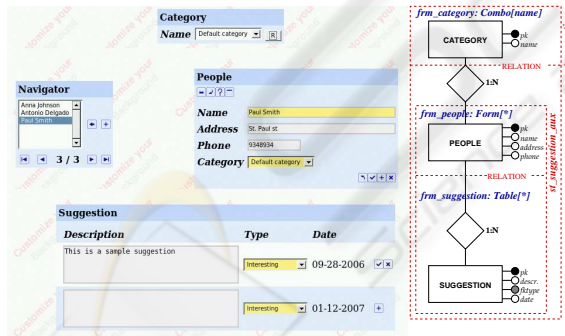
Category

Name Default category R

Navigator

Anna Johnson
Antonio Delgado
Paul Smith

3 / 3

People

Name Paul Smith
Address St. Paul st
Phone 9348934
Category Default category

Suggestion

Description | Type | Date

This is a sample suggestion

Interesting 09-28-2006

Interesting 01-12-2007

frm_category: Combo[name]

CATEGORY

pk
name

RELATION

1:N

frm_people: Form[*]

PEOPLE

pk
name
address
phone

RELATION

frm_suggestion: Table[*]

st_suggestion_aux

1:N

SUGGESTION

pk
descr.
fktype
date